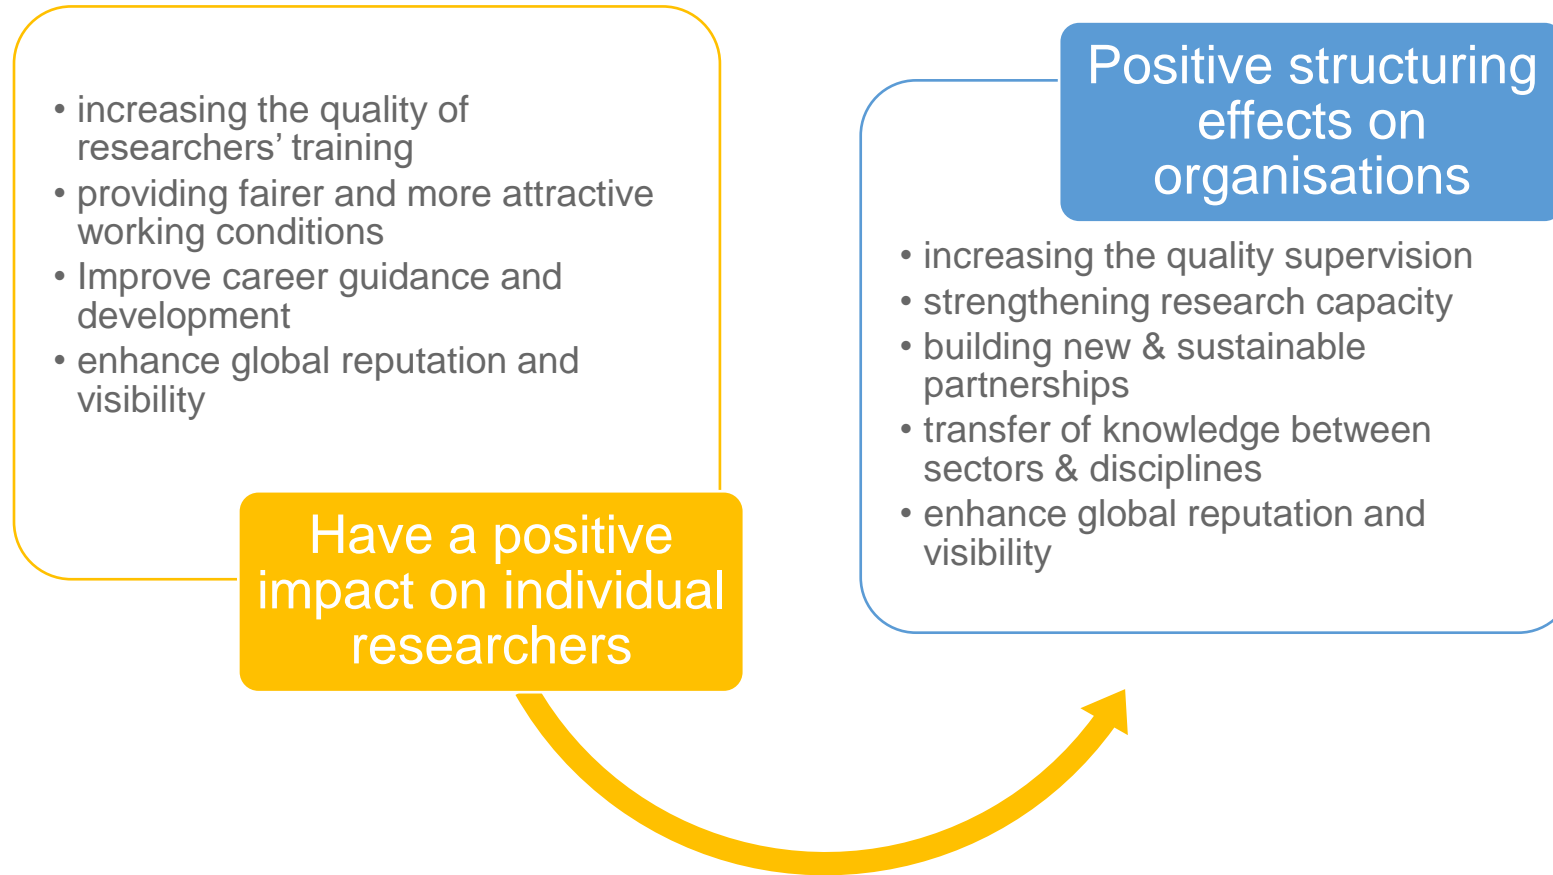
• increasing the quality of researchers’ training
• providing fairer and more attractive working conditions
• Improve career guidance and development
• enhance global reputation and visibility

Have a positive impact on individual researchers

Positive structuring effects on organisations

• increasing the quality supervision
• strengthening research capacity
• building new & sustainable partnerships
• transfer of knowledge between sectors & disciplines
• enhance global reputation and visibility